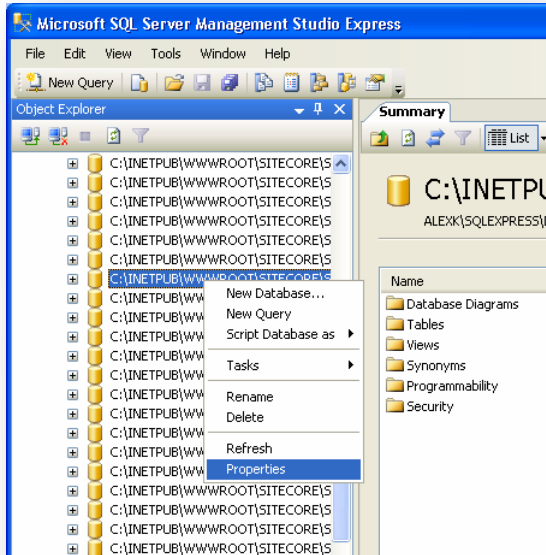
Microsoft SQL Server Management Studio Express

File Edit View Tools Window Help

New Query

Object Explorer

C:\INETPUB\WWWROOT\SITECORE\S
C:\INETPUB\WWWROOT\SITECORE\S
C:\INETPUB\WWWROOT\SITECORE\S
C:\INETPUB\WWWROOT\SITECORE\S
C:\INETPUB\WWWROOT\SITECORE\S
C:\INETPUB\WWWROOT\SITECORE\S
C:\INETPUB\WWWROOT\SITECORE\S
C:\INETPUB\WW
C:\INETPUB\WW
C:\INETPUB\WW
C:\INETPUB\WW
C:\INETPUB\WW
C:\INETPUB\WW
C:\INETPUB\WW
C:\INETPUB\WW
C:\INETPUB\WW
C:\INETPUB\WW
C:\INETPUB\WW
C:\INETPUB\WWWROOT\SITECORE\S
C:\INETPUB\WWWROOT\SITECORE\S
C:\INETPUB\WWWROOT\SITECORE\S
C:\INETPUB\WWWROOT\SITECORE\S
C:\INETPUB\WWWROOT\SITECORE\S

New Database...
New Query
Script Database as
Tasks
Rename
Delete
Refresh
Properties

Summary

List

C:\INETPU
ALEXK\SQLEXPRESS\

Name
Database Diagrams
Tables
Views
Synonyms
Programmability
Security